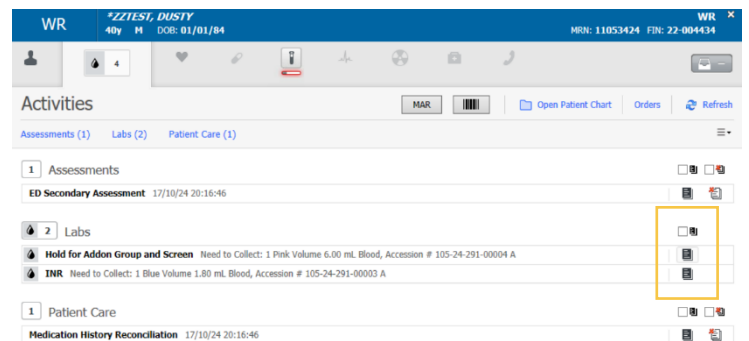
WR *ZZTEST, DUSTY
40y M DOB: 01/01/84
WR ✕
MRN: 11053424 FIN: 22-004434

4

Activities
MAR
Open Patient Chart
Orders
Refresh

Assessments (1) Labs (2) Patient Care (1)

1 Assessments
ED Secondary Assessment 17/10/24 20:16:46

2 Labs
Hold for Addon Group and Screen Need to Collect: 1 Pink Volume 6.00 mL Blood, Accession # 105-24-291-00004 A
INR Need to Collect: 1 Blue Volume 1.80 mL Blood, Accession # 105-24-291-00003 A

1 Patient Care
Medication History Reconciliation 17/10/24 20:16:46